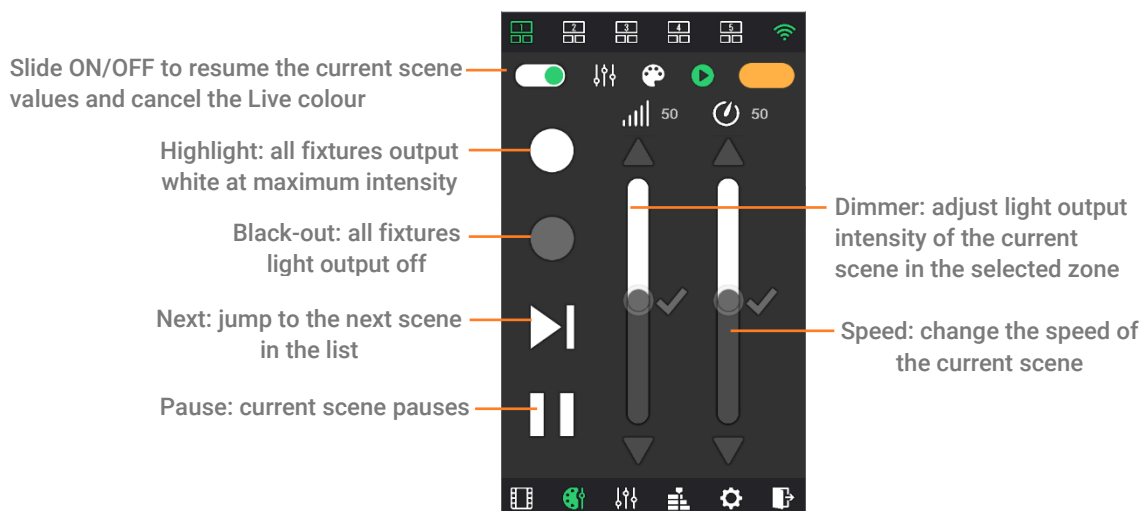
1 2 3 4 5

Slide ON/OFF to resume the current scene values and cancel the Live colour

50 50

Highlight: all fixtures output white at maximum intensity

Black-out: all fixtures light output off

Next: jump to the next scene in the list

Pause: current scene pauses

Dimmer: adjust light output intensity of the current scene in the selected zone

Speed: change the speed of the current scene